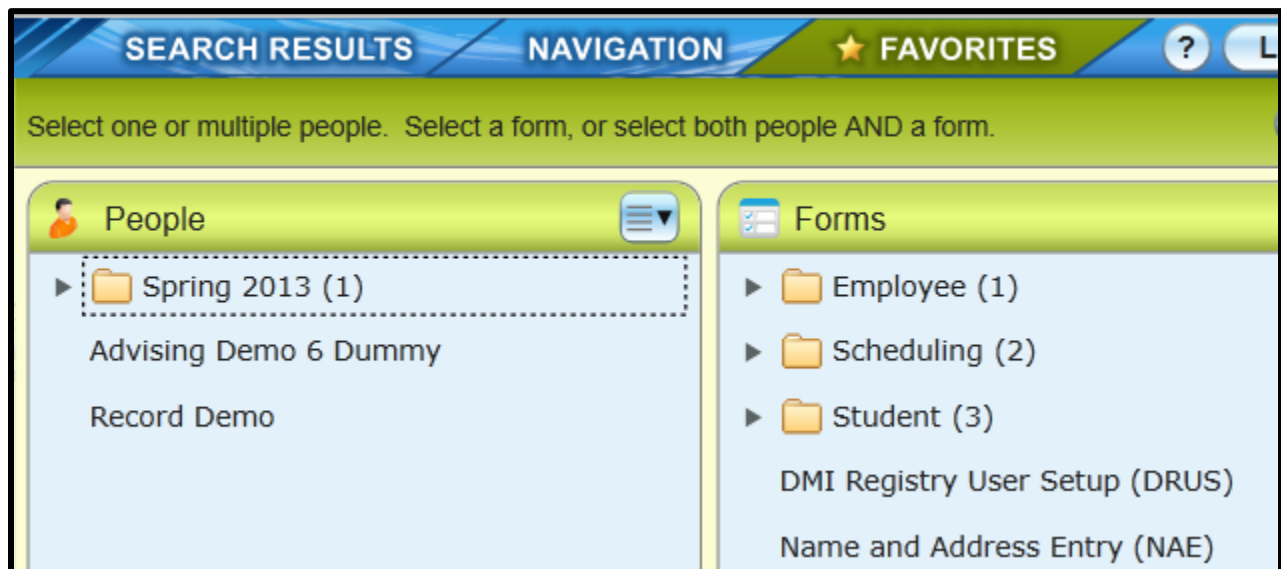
SEARCH RESULTS NAVIGATION FAVORITES ? L

Select one or multiple people. Select a form, or select both people AND a form.

People

Spring 2013 (1)

Advising Demo 6 Dummy

Record Demo

Forms

Employee (1)

Scheduling (2)

Student (3)

DMI Registry User Setup (DRUS)

Name and Address Entry (NAE)